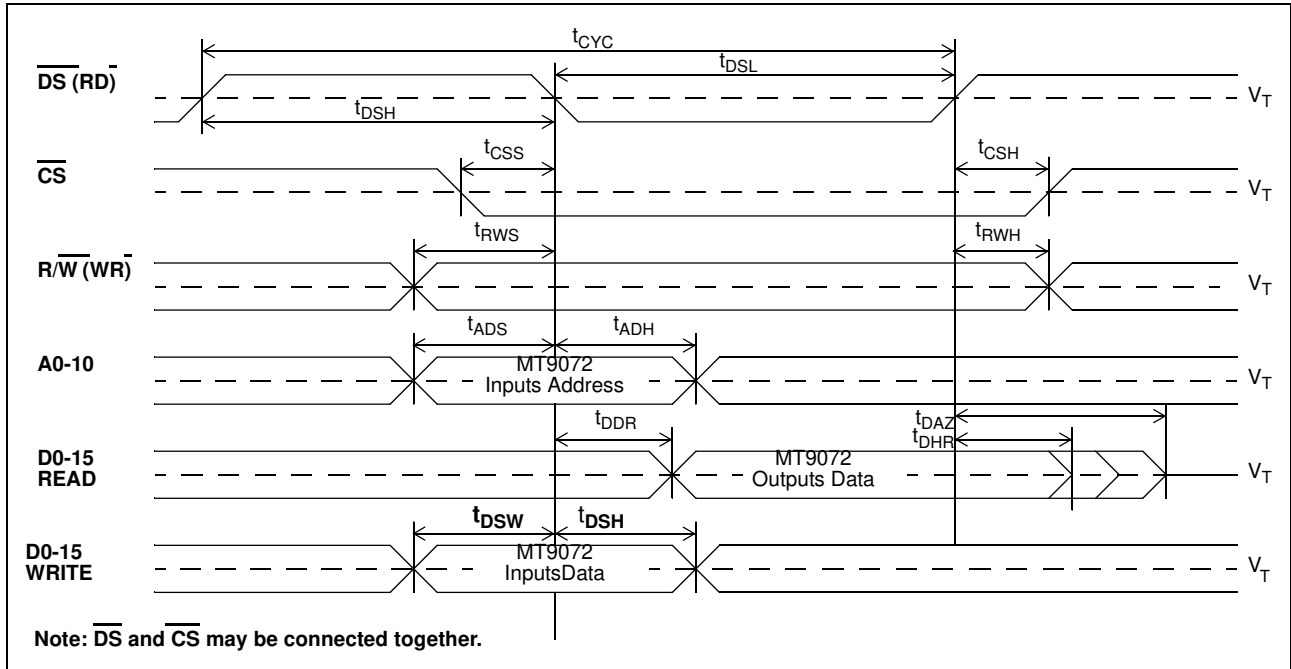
$t_{CYC}$
$\overline{DS}$ $(\overline{RD})$
$t_{DSL}$
$V_T$
$t_{DSH}$
$\overline{CS}$
$t_{CSS}$
$t_{CSH}$
$V_T$
$R/\overline{W}$ $(\overline{WR})$
$t_{RWS}$
$t_{RWH}$
$V_T$
A0-10
$t_{ADS}$
$t_{ADH}$
MT9072
Inputs Address
$V_T$
$t_{DDR}$
$t_{DAZ}$
$t_{DHR}$
D0-15
READ
MT9072
Outputs Data
$V_T$
$t_{DSW}$
$t_{DSH}$
D0-15
WRITE
MT9072
InputsData
$V_T$
Note: $\overline{DS}$ and $\overline{CS}$ may be connected together.